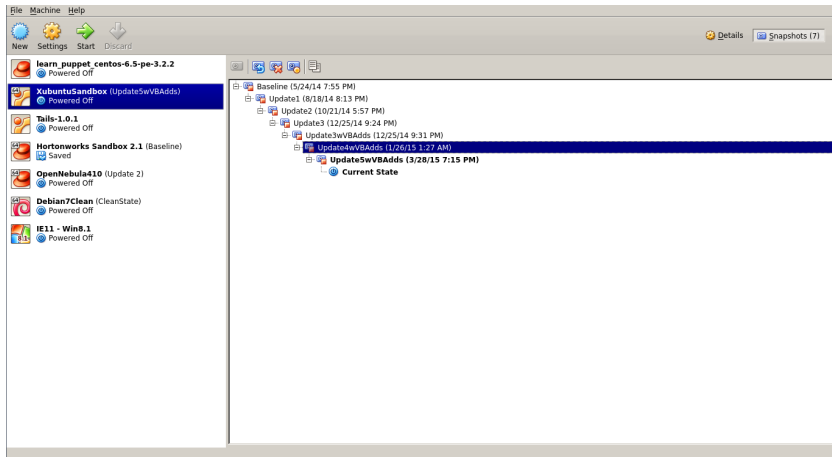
File Machine Help

New Settings Start Discard

Details Snapshots (7)

learn_puppet_centos-6.5-pe-3.2.2
Powered Off

XubuntuSandbox (Update5wVBAdds)
Powered Off

Tails-1.0.1
Powered Off

Hortonworks Sandbox 2.1 (Baseline)
Saved

OpenNebula410 (Update 2)
Powered Off

Debian7Clean (CleanState)
Powered Off

IE11 - Win8.1
Powered Off

Baseline (5/24/14 7:55 PM)
Update1 (8/18/14 8:13 PM)
Update2 (10/21/14 5:57 PM)
Update3 (12/25/14 9:24 PM)
Update3wVBAdds (12/25/14 9:31 PM)
Update4wVBAdds (1/26/15 1:27 AM)
Update5wVBAdds (3/28/15 7:15 PM)
Current State